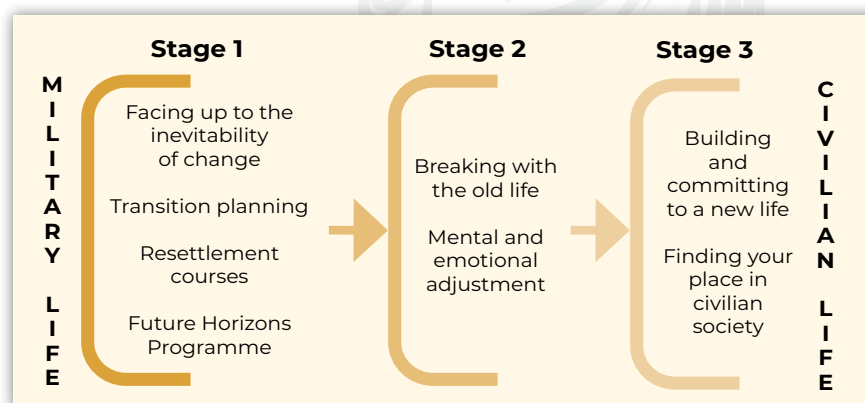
MILITARY LIFE

Stage 1

Facing up to the inevitability of change

Transition planning

Resettlement courses

Future Horizons Programme

Stage 2

Breaking with the old life

Mental and emotional adjustment

Stage 3

Building and committing to a new life

Finding your place in civilian society

CIVILIAN LIFE